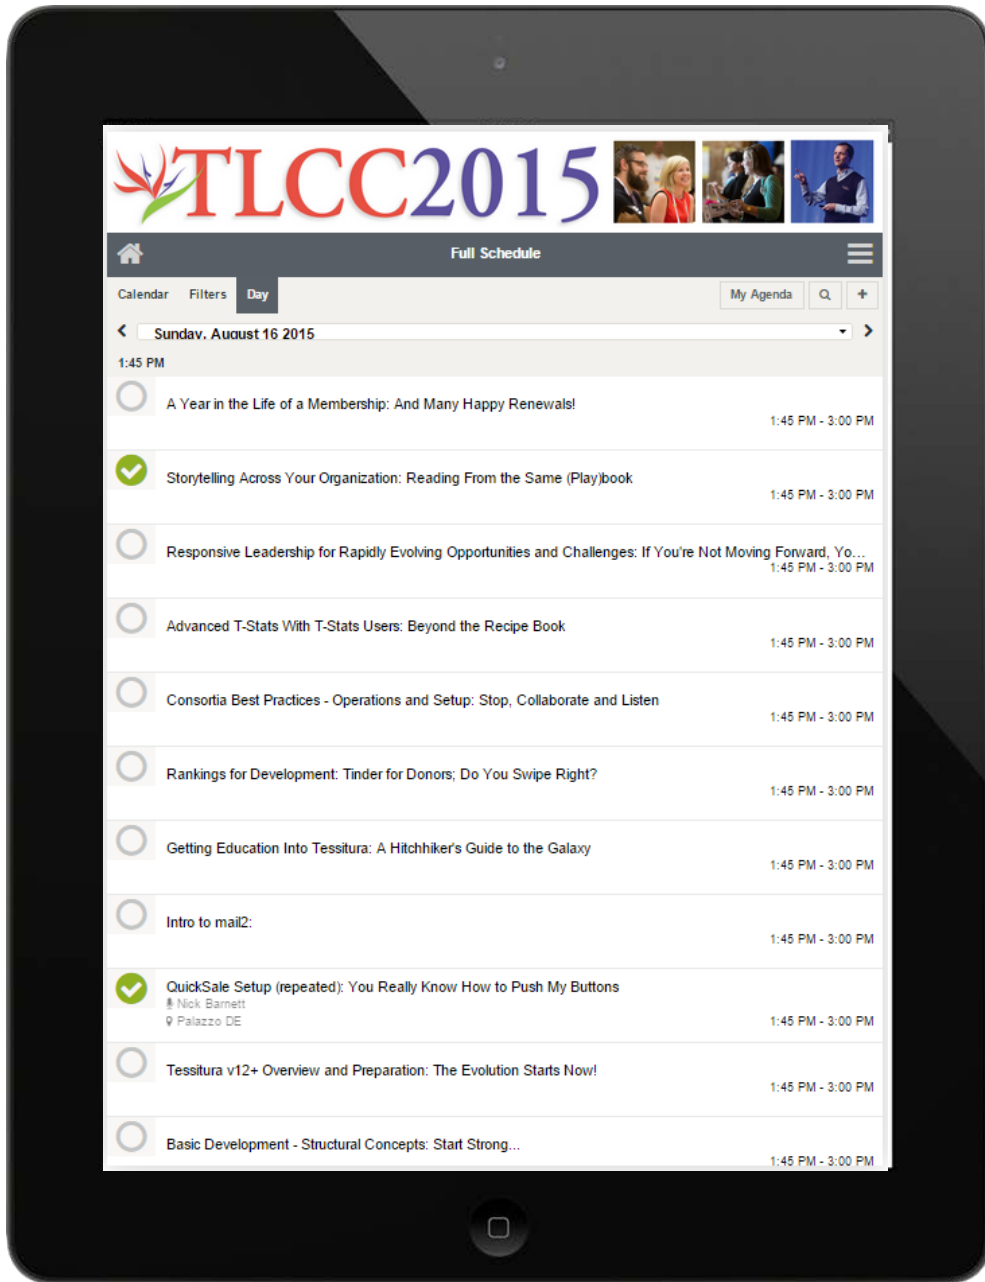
TLCC2015

Full Schedule

Calendar Filters Day

My Agenda

Sunday, August 16 2015

1:45 PM

A Year in the Life of a Membership: And Many Happy Renewals!
1:45 PM - 3:00 PM

Storytelling Across Your Organization: Reading From the Same (Play)book
1:45 PM - 3:00 PM

Responsive Leadership for Rapidly Evolving Opportunities and Challenges: If You're Not Moving Forward, Yo...
1:45 PM - 3:00 PM

Advanced T-Stats With T-Stats Users: Beyond the Recipe Book
1:45 PM - 3:00 PM

Consortia Best Practices - Operations and Setup: Stop, Collaborate and Listen
1:45 PM - 3:00 PM

Rankings for Development: Tinder for Donors; Do You Swipe Right?
1:45 PM - 3:00 PM

Getting Education Into Tessitura: A Hitchhiker's Guide to the Galaxy
1:45 PM - 3:00 PM

Intro to mail2:
1:45 PM - 3:00 PM

QuickSale Setup (repeated): You Really Know How to Push My Buttons
Nick Barnett
Palazzo DE
1:45 PM - 3:00 PM

Tessitura v12+ Overview and Preparation: The Evolution Starts Now!
1:45 PM - 3:00 PM

Basic Development - Structural Concepts: Start Strong...
1:45 PM - 3:00 PM